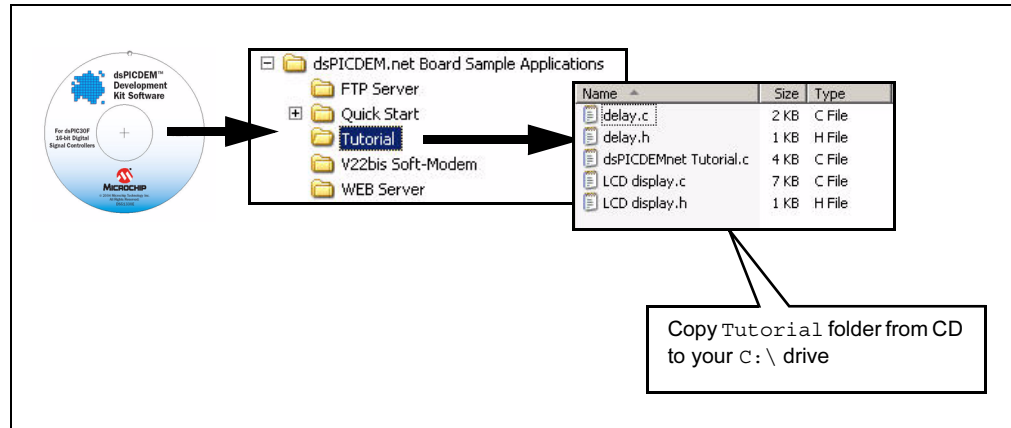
dsPICDEM™ Development Kit Software

For dsPIC30F 16-bit Digital Signal Controllers

MICROCHIP

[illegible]

dsPICDEM.net Board Sample Applications
FTP Server
Quick Start
Tutorial
V22bis Soft-Modem
WEB Server

| Name | Size | Type |
|---|---|---|
| delay.c | 2 KB | C File |
| delay.h | 1 KB | H File |
| dsPICDEMnet Tutorial.c | 4 KB | C File |
| LCD display.c | 7 KB | C File |
| LCD display.h | 1 KB | H File |

Copy Tutorial folder from CD to your C:\ drive